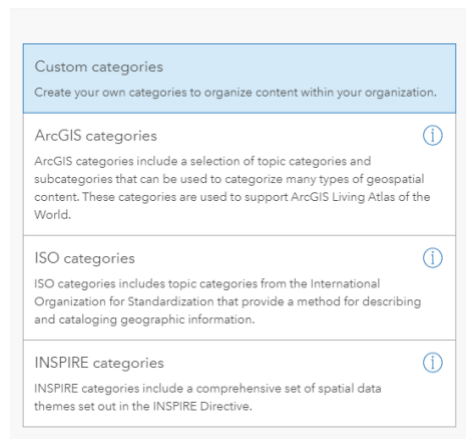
Custom categories

Create your own categories to organize content within your organization.

ArcGIS categories

ArcGIS categories include a selection of topic categories and subcategories that can be used to categorize many types of geospatial content. These categories are used to support ArcGIS Living Atlas of the World.

ISO categories

ISO categories includes topic categories from the International Organization for Standardization that provide a method for describing and cataloging geographic information.

INSPIRE categories

INSPIRE categories include a comprehensive set of spatial data themes set out in the INSPIRE Directive.